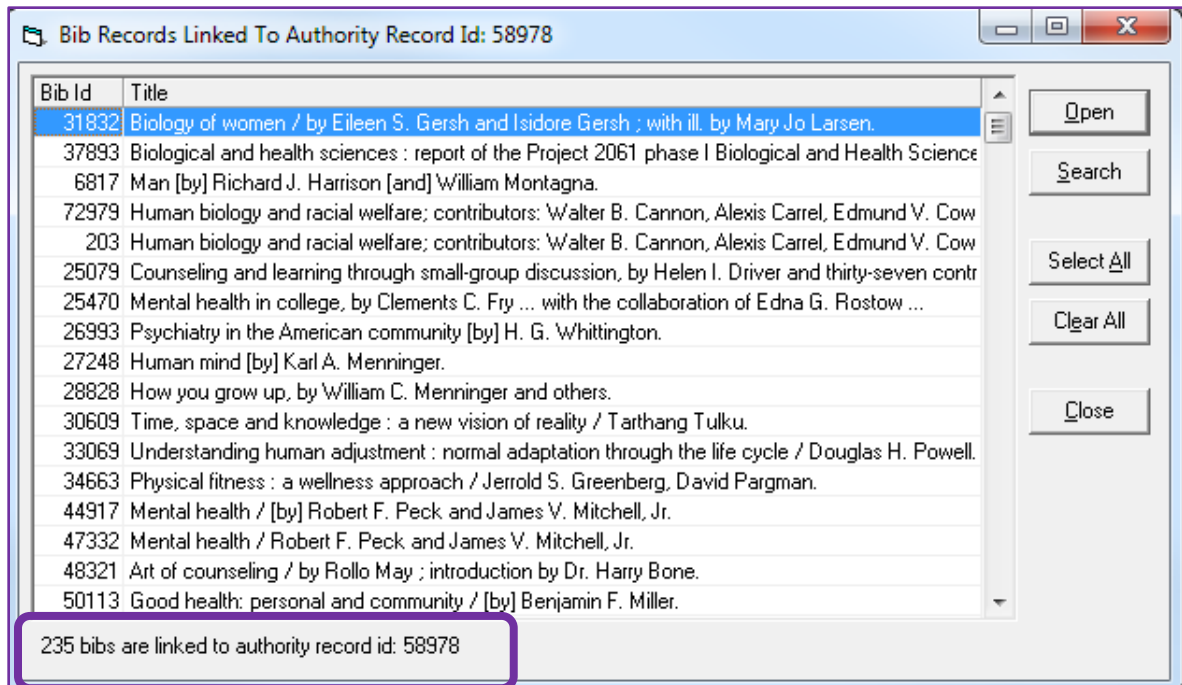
Bib Records Linked To Authority Record Id: 58978

| Bib Id | Title |
|---|---|
| 31832 | Biology of women / by Eileen S. Gersh and Isidore Gersh ; with ill. by Mary Jo Larsen. |
| 37893 | Biological and health sciences : report of the Project 2061 phase I Biological and Health Science |
| 6817 | Man [by] Richard J. Harrison [and] William Montagna. |
| 72979 | Human biology and racial welfare; contributors: Walter B. Cannon, Alexis Carrel, Edmund V. Cow |
| 203 | Human biology and racial welfare; contributors: Walter B. Cannon, Alexis Carrel, Edmund V. Cow |
| 25079 | Counseling and learning through small-group discussion, by Helen I. Driver and thirty-seven contr |
| 25470 | Mental health in college, by Clements C. Fry ... with the collaboration of Edna G. Rostow ... |
| 26993 | Psychiatry in the American community [by] H. G. Whittington. |
| 27248 | Human mind [by] Karl A. Menninger. |
| 28828 | How you grow up, by William C. Menninger and others. |
| 30609 | Time, space and knowledge : a new vision of reality / Tarthang Tulku. |
| 33069 | Understanding human adjustment : normal adaptation through the life cycle / Douglas H. Powell. |
| 34663 | Physical fitness : a wellness approach / Jerrold S. Greenberg, David Pargman. |
| 44917 | Mental health / [by] Robert F. Peck and James V. Mitchell, Jr. |
| 47332 | Mental health / Robert F. Peck and James V. Mitchell, Jr. |
| 48321 | Art of counseling / by Rollo May ; introduction by Dr. Harry Bone. |
| 50113 | Good health: personal and community / [by] Benjamin F. Miller. |

Open
Search
Select All
Clear All
Close

235 bibs are linked to authority record id: 58978